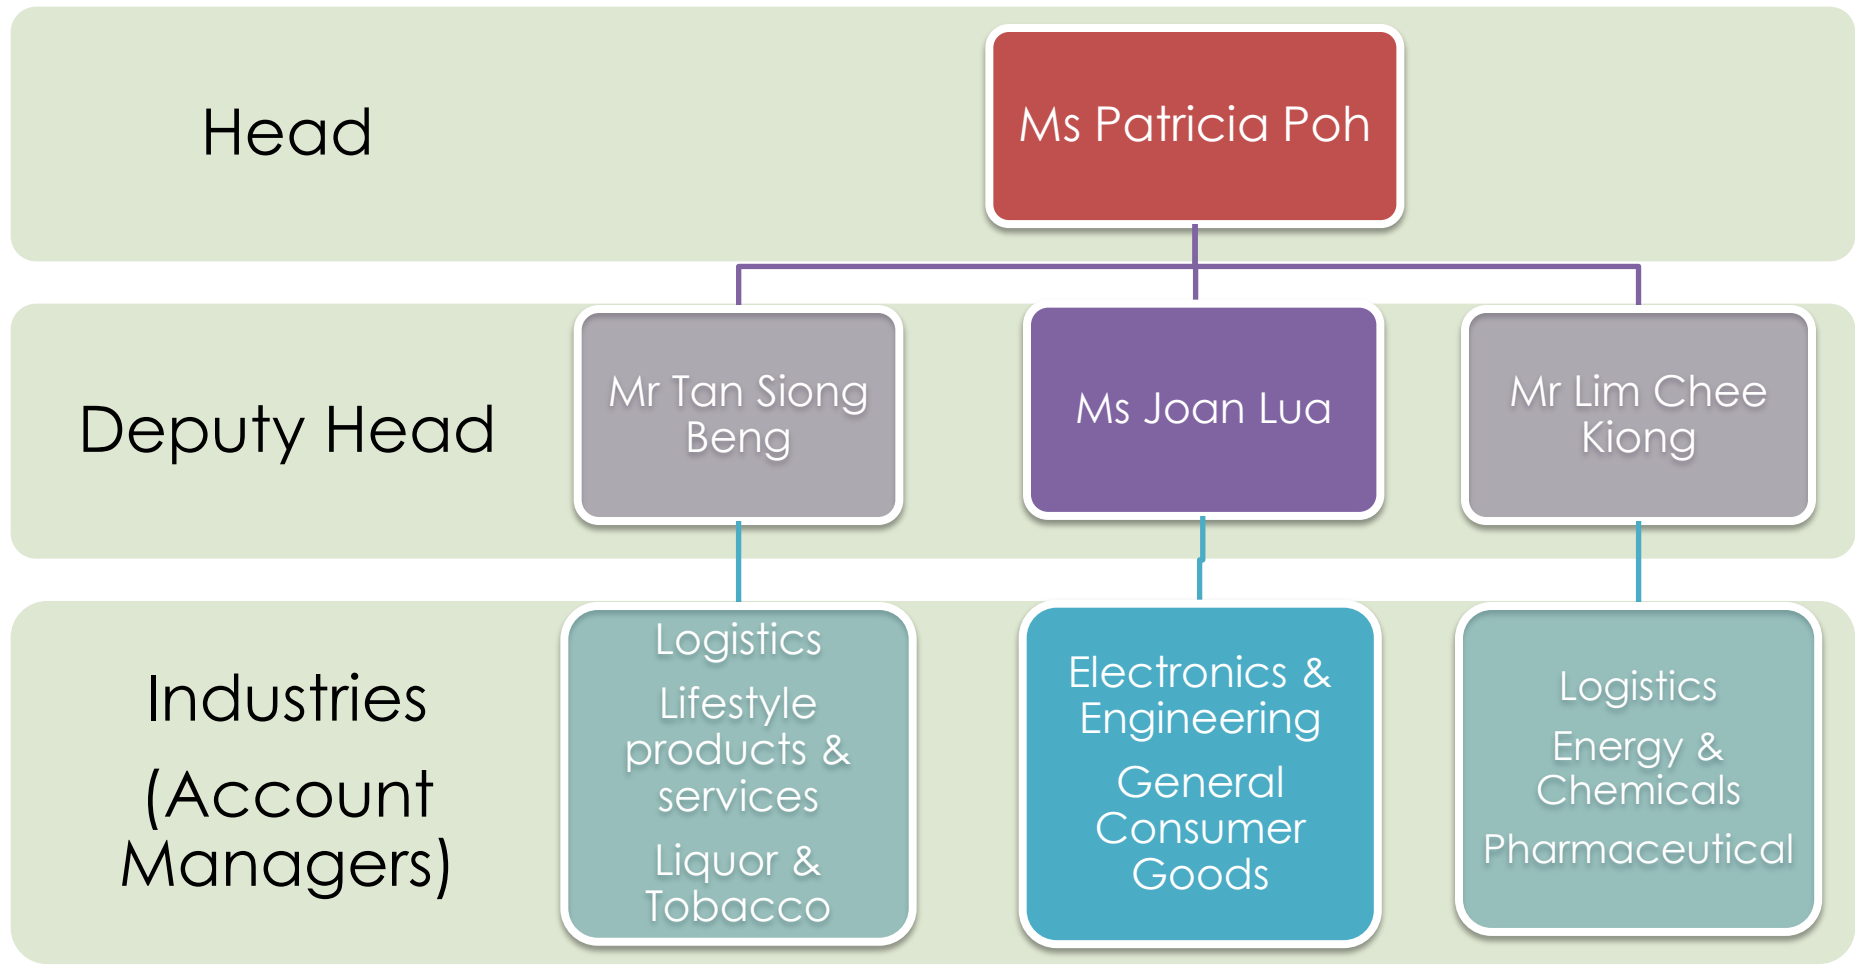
Head

Ms Patricia Poh

Deputy Head

Mr Tan Siong Beng

Ms Joan Lua

Mr Lim Chee Kiong

Industries (Account Managers)

Logistics
Lifestyle products & services
Liquor & Tobacco

Electronics & Engineering
General Consumer Goods

Logistics
Energy & Chemicals
Pharmaceutical